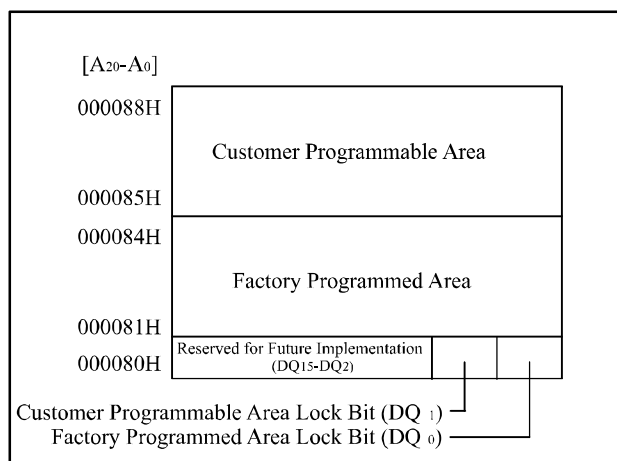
[$A_{20}$-$A_0$]

000088H

Customer Programmable Area

000085H

000084H

Factory Programmed Area

000081H

000080H

Reserved for Future Implementation ($DQ_{15}$-$DQ_2$)

Customer Programmable Area Lock Bit ($DQ_1$)

Factory Programmed Area Lock Bit ($DQ_0$)